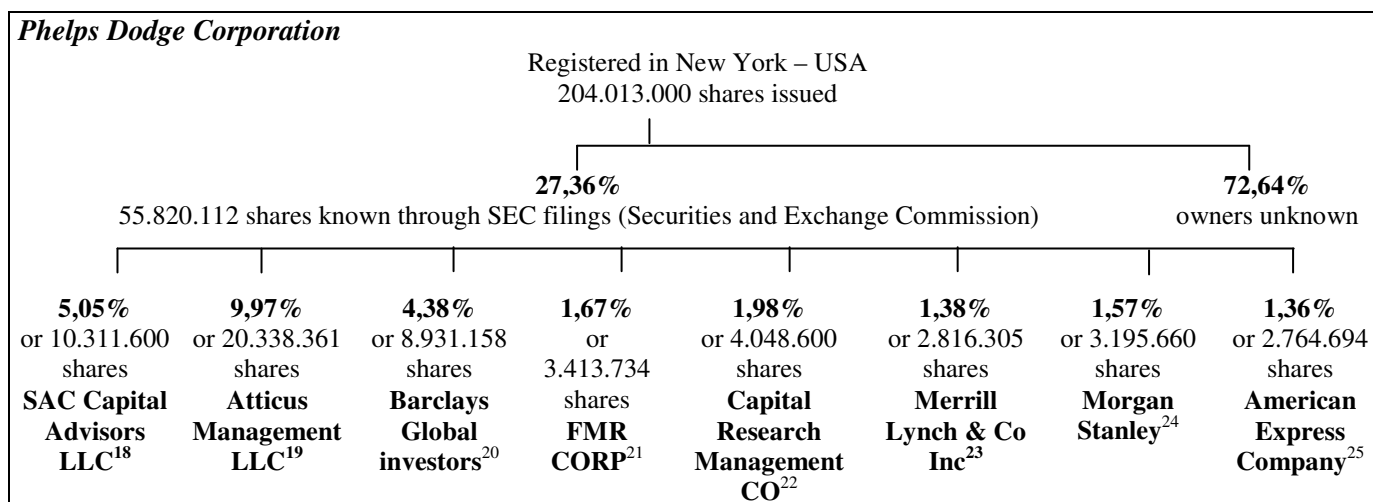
***Phelps Dodge Corporation***

Registered in New York – USA
204.013.000 shares issued

**27,36%**
55.820.112 shares known through SEC filings (Securities and Exchange Commission)

**72,64%**
owners unknown

**5,05%** or 10.311.600 shares **SAC Capital Advisors LLC$^{18}$**

**9,97%** or 20.338.361 shares **Atticus Management LLC$^{19}$**

**4,38%** or 8.931.158 shares **Barclays Global investors**$^{20}$

**1,67%** or 3.413.734 shares **FMR CORP**$^{21}$

**1,98%** or 4.048.600 shares **Capital Research Management CO**$^{22}$

**1,38%** or 2.816.305 shares **Merrill Lynch & Co Inc$^{23}$**

**1,57%** or 3.195.660 shares **Morgan Stanley**$^{24}$

**1,36%** or 2.764.694 shares **American Express Company**$^{25}$